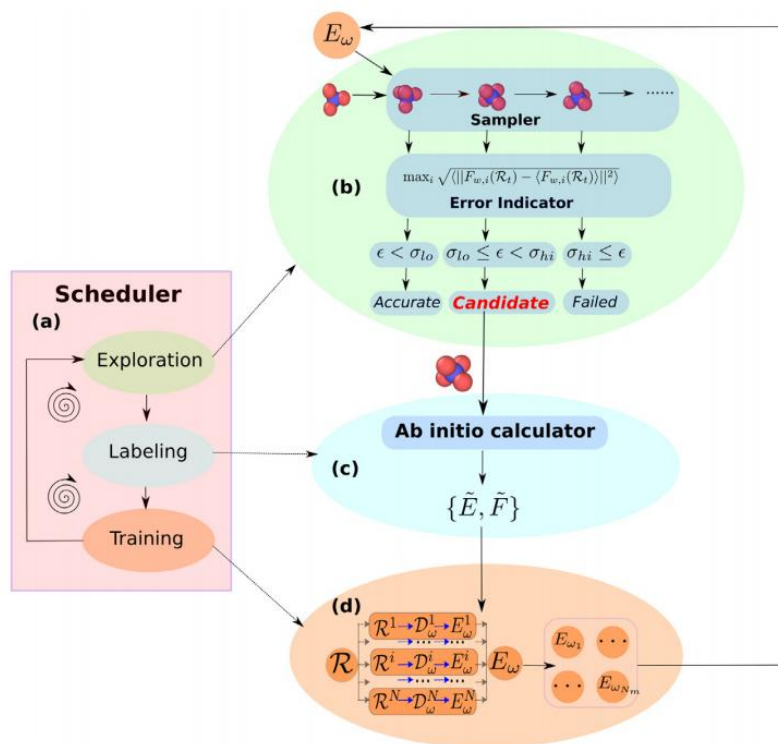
$E_\omega$

......

Sampler

(b)

$\max_i \sqrt{\langle ||F_{w,i}(\mathcal{R}_t) - \langle F_{w,i}(\mathcal{R}_t)\rangle||^2\rangle}$

Error Indicator

$\epsilon < \sigma_{lo}$

$\sigma_{lo} \leq \epsilon < \sigma_{hi}$

$\sigma_{hi} \leq \epsilon$

Accurate

Candidate

Failed

Scheduler

(a)

Exploration

Labeling

Training

Ab initio calculator

(c)

$\{\tilde{E}, \tilde{F}\}$

(d)

$\mathcal{R}^1 \rightarrow \mathcal{D}^1_\omega \rightarrow E^1_\omega$

$\cdots$

$\mathcal{R}^i \rightarrow \mathcal{D}^i_\omega \rightarrow E^i_\omega$

$\cdots$

$\mathcal{R}^N \rightarrow \mathcal{D}^N_\omega \rightarrow E^N_\omega$

$\mathcal{R}$

$E_\omega$

$E_{\omega_1}$

$\cdots$

$\cdots$

$E_{\omega_{N_m}}$